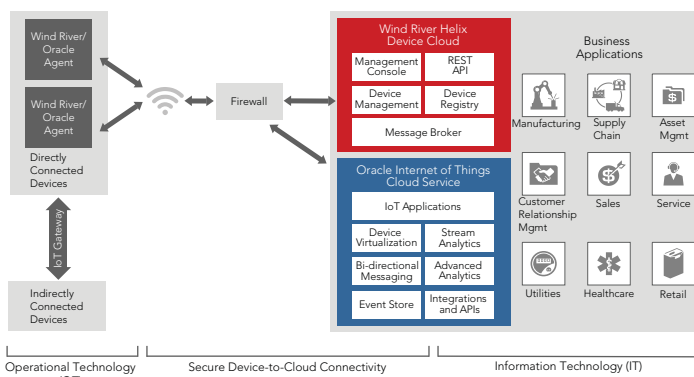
Wind River/ Oracle Agent

Wind River/ Oracle Agent

Directly Connected Devices

IoT Gateway

Indirectly Connected Devices

Firewall

Wind River Helix Device Cloud

Management Console

REST API

Device Management

Device Registry

Message Broker

Oracle Internet of Things Cloud Service

IoT Applications

Device Virtualization

Stream Analytics

Bi-directional Messaging

Advanced Analytics

Event Store

Integrations and APIs

Business Applications

Manufacturing

Supply Chain

Asset Mgmt

Customer Relationship Mgmt

Sales

Service

Utilities

Healthcare

Retail

Operational Technology

Secure Device-to-Cloud Connectivity

Information Technology (IT)